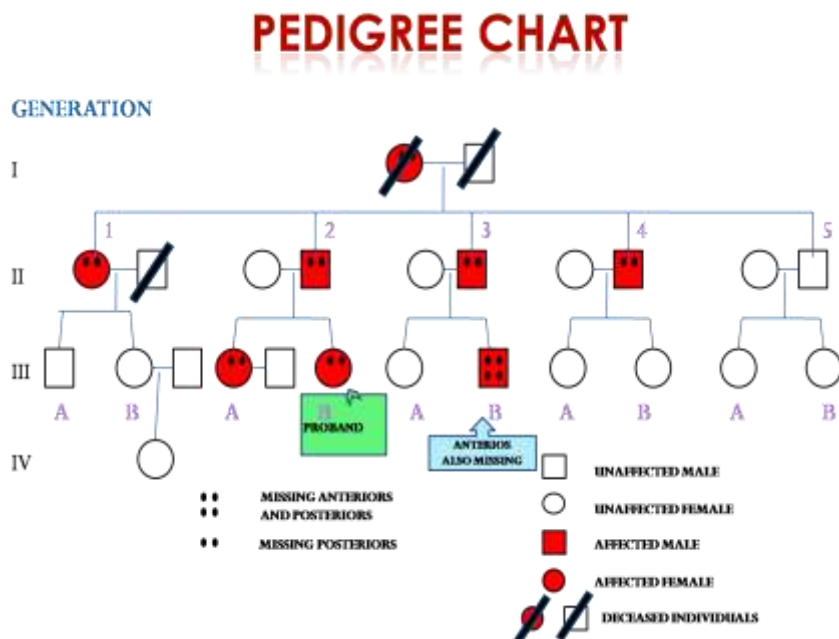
PEDIGREE CHART

GENERATION

I

II

III

IV

1 2 3 4 5

A B A B A B A B A B

PROBAND

ANTERIOS ALSO MISSING

MISSING ANTERIORS AND POSTERIORS

MISSING POSTERIORS

UNAFFECTED MALE

UNAFFECTED FEMALE

AFFECTED MALE

AFFECTED FEMALE

DECEASED INDIVIDUALS